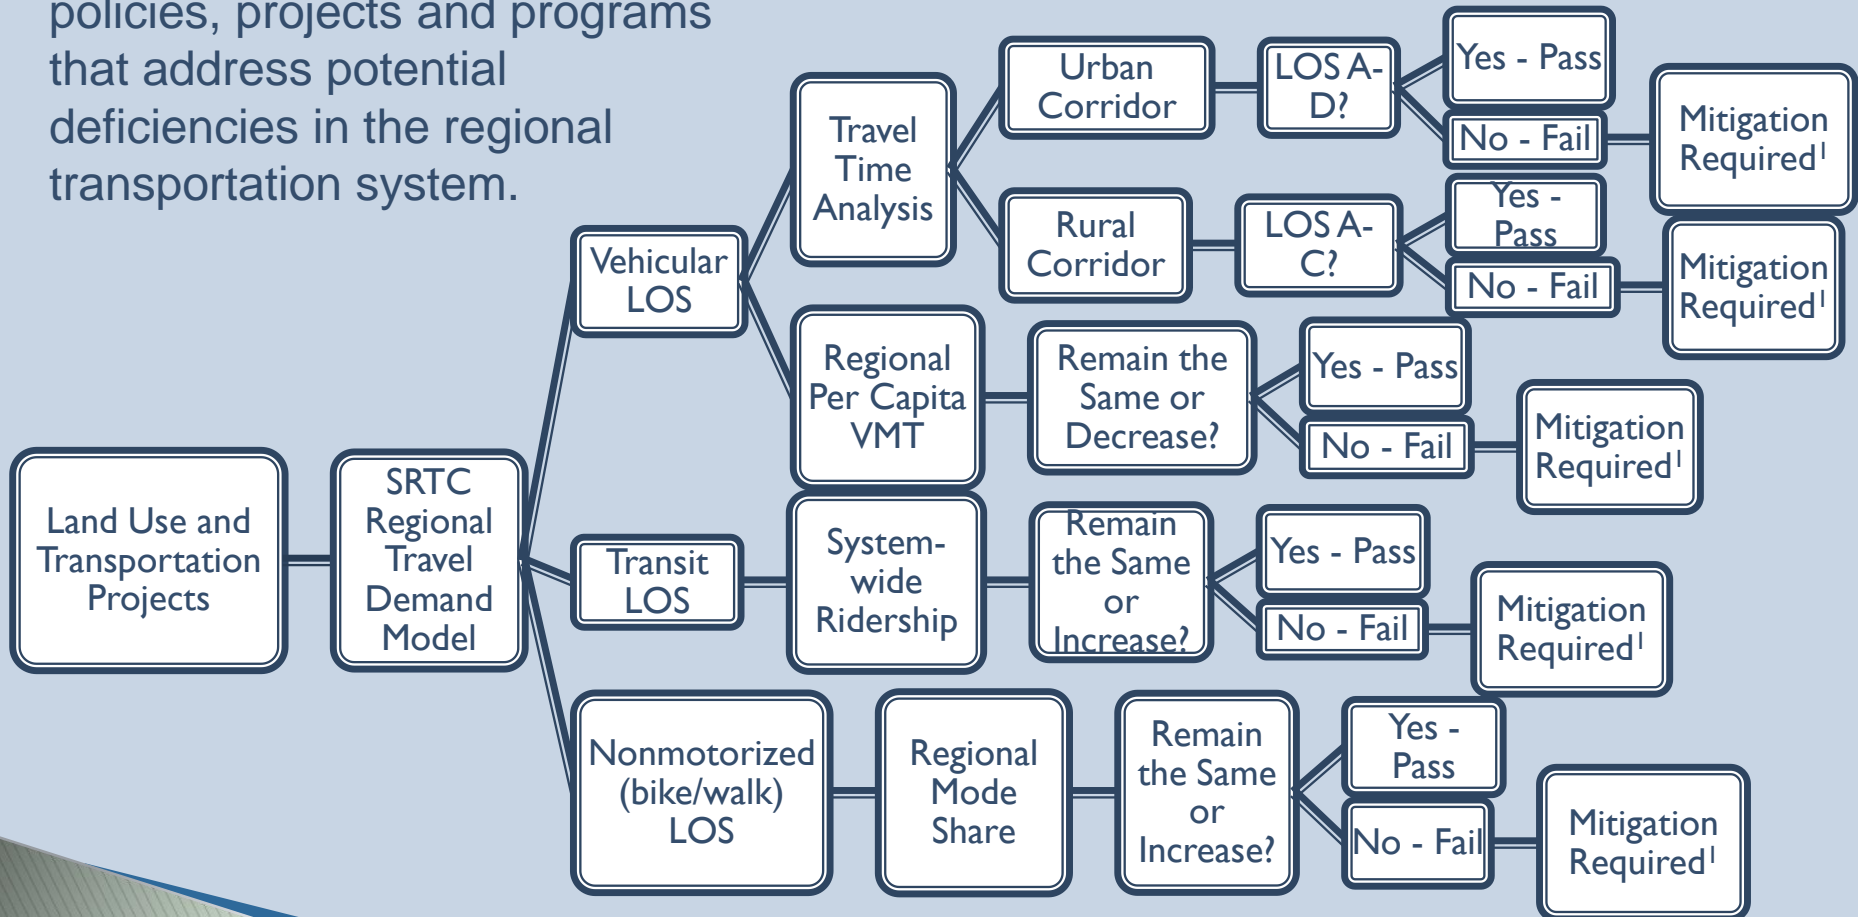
policies, projects and programs that address potential deficiencies in the regional transportation system.

Land Use and Transportation Projects

SRTC Regional Travel Demand Model

Vehicular LOS

Travel Time Analysis

Urban Corridor

LOS A-D?

Yes - Pass

No - Fail

Mitigation Required$^1$

Rural Corridor

LOS A-C?

Yes - Pass

No - Fail

Mitigation Required$^1$

Regional Per Capita VMT

Remain the Same or Decrease?

Yes - Pass

No - Fail

Mitigation Required$^1$

Transit LOS

System-wide Ridership

Remain the Same or Increase?

Yes - Pass

No - Fail

Mitigation Required$^1$

Nonmotorized (bike/walk) LOS

Regional Mode Share

Remain the Same or Increase?

Yes - Pass

No - Fail

Mitigation Required$^1$